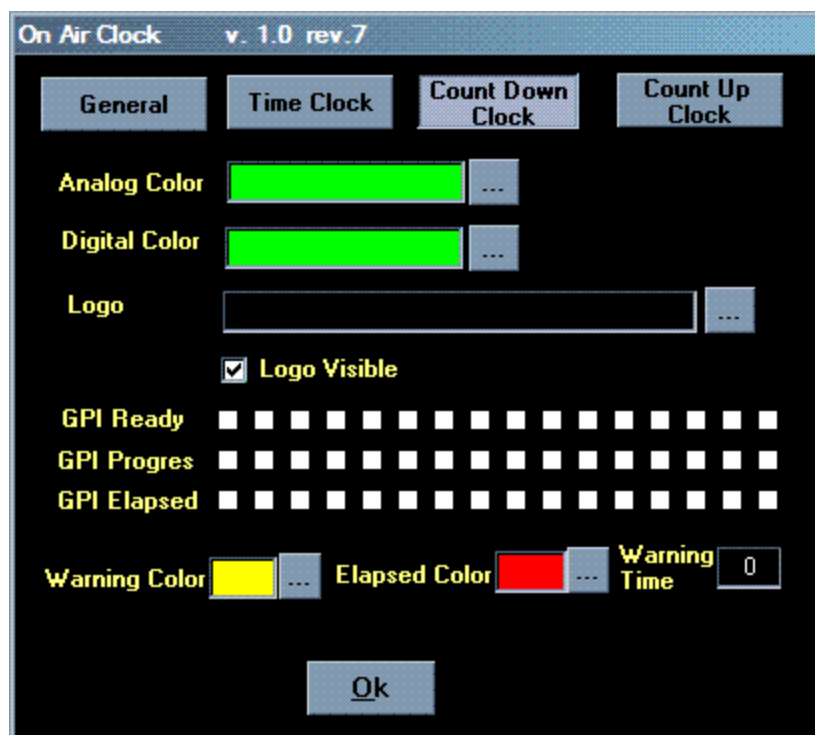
On Air Clock v. 1.0 rev.7

General

Time Clock

Count Down Clock

Count Up Clock

Analog Color ...

Digital Color ...

Logo ...

Logo Visible

GPI Ready

GPI Progres

GPI Elapsed

Warning Color ...

Elapsed Color ...

Warning Time 0

Ok